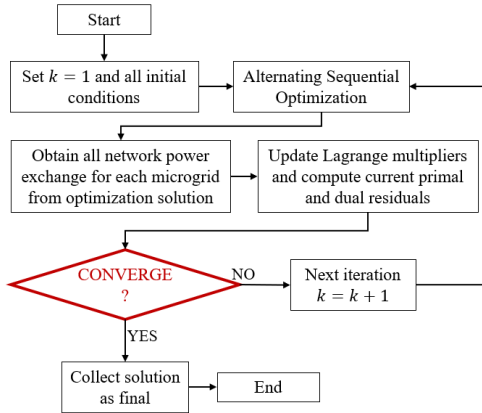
Start

Set $k = 1$ and all initial conditions

Alternating Sequential Optimization

Obtain all network power exchange for each microgrid from optimization solution

Update Lagrange multipliers and compute current primal and dual residuals

CONVERGE ?

NO

Next iteration $k = k + 1$

YES

Collect solution as final

End